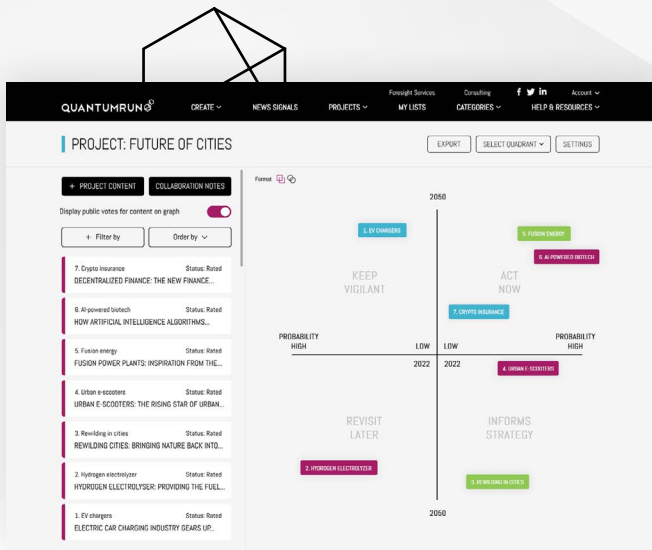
Foresight Services Consulting Account

QUANTUMRUN CREATE NEWS SIGNALS PROJECTS MY LISTS CATEGORIES HELP & RESOURCES

PROJECT: FUTURE OF CITIES

EXPORT SELECT QUADRANT SETTINGS

+ PROJECT CONTENT COLLABORATION NOTES

Display public votes for content on graph

+ Filter by Order by

7. Crypto insurance Status: Rated
DECENTRALIZED FINANCE: THE NEW FINANCE...

6. AI-powered biotech Status: Rated
HOW ARTIFICIAL INTELLIGENCE ALGORITHMS...

5. Fusion energy Status: Rated
FUSION POWER PLANTS: INSPIRATION FROM THE...

4. Urban e-scooters Status: Rated
URBAN E-SCOOTERS: THE RISING STAR OF URBAN...

3. Rewilding in cities Status: Rated
REWILDING CITIES: BRINGING NATURE BACK INTO...

2. Hydrogen electrolyzer Status: Rated
HYDROGEN ELECTROLYSER: PROVIDING THE FUEL...

1. EV chargers Status: Rated
ELECTRIC CAR CHARGING INDUSTRY GEARS UP...

Format

2050

1. EV CHARGERS

5. FUSION ENERGY

6. AI-POWERED BIOTECH

KEEP VIGILANT

ACT NOW

7. CRYPTO INSURANCE

PROBABILITY HIGH

LOW

PROBABILITY HIGH

2022

2022

4. URBAN E-SCOOTERS

REVISIT LATER

INFORMS STRATEGY

2. HYDROGEN ELECTROLYZER

3. REWILDING IN CITIES

2050